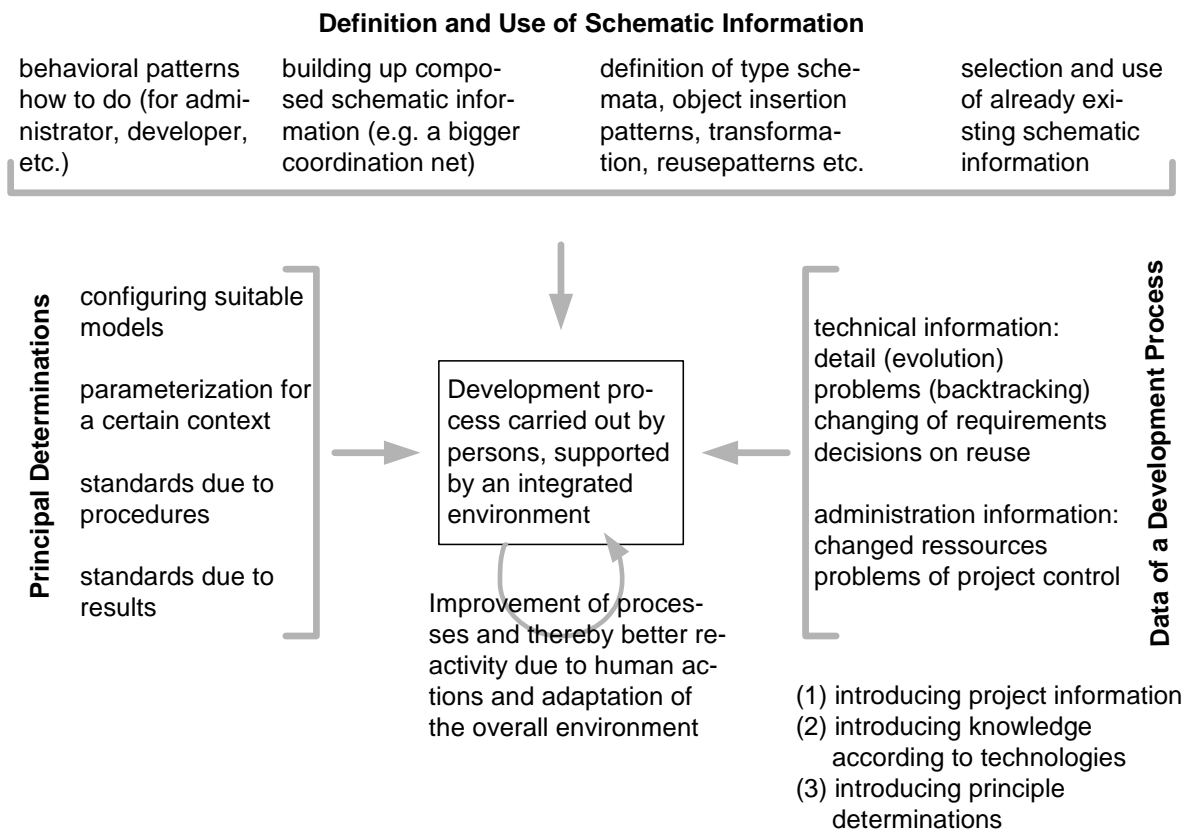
**Definition and Use of Schematic Information**

behavioral patterns how to do (for administrator, developer, etc.)

building up composed schematic information (e.g. a bigger coordination net)

definition of type schemata, object insertion patterns, transformation, reusepatterns etc.

selection and use of already existing schematic information

**Principal Determinations**

configuring suitable models

parameterization for a certain context

standards due to procedures

standards due to results

Development process carried out by persons, supported by an integrated environment

Improvement of processes and thereby better reactivity due to human actions and adaptation of the overall environment

**Data of a Development Process**

technical information:
detail (evolution)
problems (backtracking)
changing of requirements
decisions on reuse

administration information:
changed ressources
problems of project control

(1) introducing project information
(2) introducing knowledge according to technologies
(3) introducing principle determinations